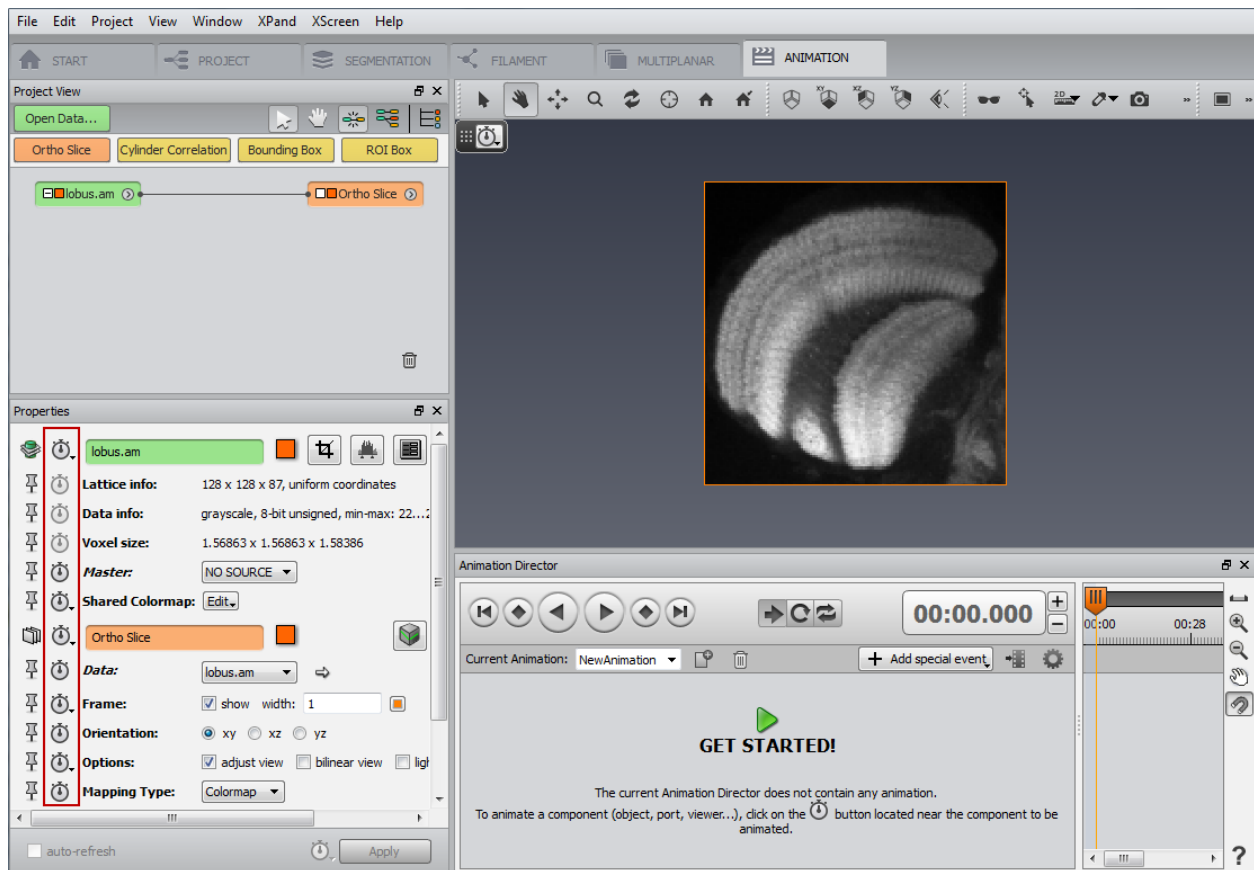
File Edit Project View Window XPand XScreen Help

START PROJECT SEGMENTATION FILAMENT MULTIPLANAR ANIMATION

Project View

Open Data...

Ortho Slice | Cylinder Correlation | Bounding Box | ROI Box

lobus.am

Ortho Slice

Properties

lobus.am

Lattice info: 128 x 128 x 87, uniform coordinates

Data info: grayscale, 8-bit unsigned, min-max: 22...2

Voxel size: 1.56863 x 1.56863 x 1.58386

Master: NO SOURCE

Shared Colormap: Edit

Ortho Slice

Data: lobus.am

Frame: show width: 1

Orientation: xy xz yz

Options: adjust view bilinear view ligh

Mapping Type: Colormap

auto-refresh

Apply

Animation Director

00:00.000

Current Animation: NewAnimation

Add special event

00:00 00:28

GET STARTED!

The current Animation Director does not contain any animation.

To animate a component (object, port, viewer...), click on the button located near the component to be animated.

?